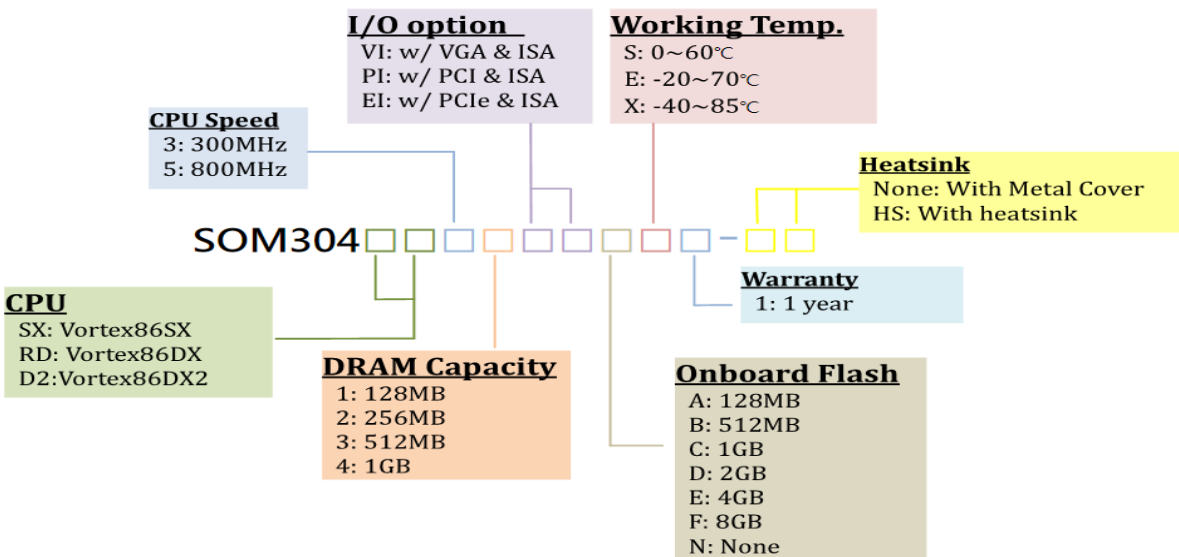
I/O option
VI: w/ VGA & ISA
PI: w/ PCI & ISA
EI: w/ PCIe & ISA

Working Temp.
S: 0~60℃
E: -20~70℃
X: -40~85℃

CPU Speed
3: 300MHz
5: 800MHz

Heatsink
None: With Metal Cover
HS: With heatsink

SOM304□□□□□□□□□-□□

Warranty
1: 1 year

CPU
SX: Vortex86SX
RD: Vortex86DX
D2:Vortex86DX2

DRAM Capacity
1: 128MB
2: 256MB
3: 512MB
4: 1GB

Onboard Flash
A: 128MB
B: 512MB
C: 1GB
D: 2GB
E: 4GB
F: 8GB
N: None